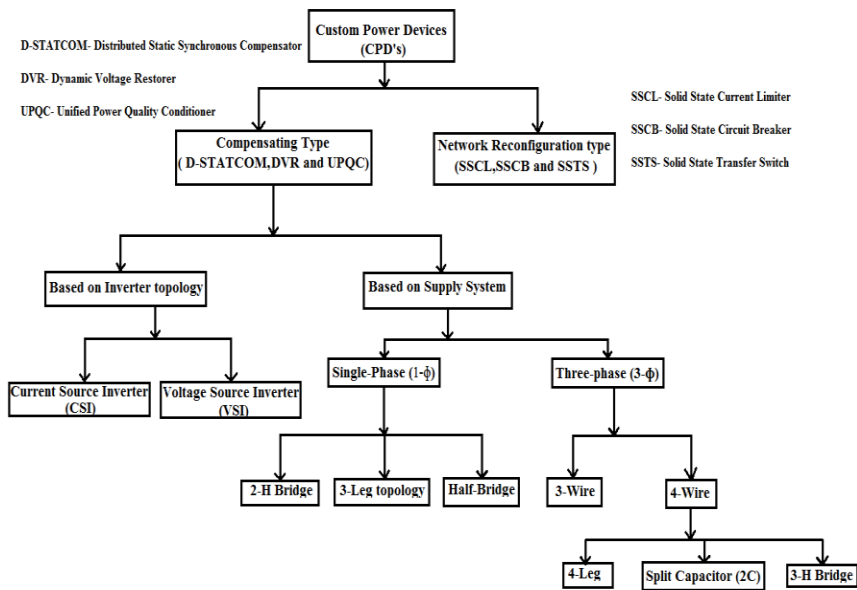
Custom Power Devices (CPD's)

D-STATCOM- Distributed Static Synchronous Compensator

DVR- Dynamic Voltage Restorer

UPQC- Unified Power Quality Conditioner

SSCL- Solid State Current Limiter

SSCB- Solid State Circuit Breaker

SSTS- Solid State Transfer Switch

Compensating Type ( D-STATCOM,DVR and UPQC)

Network Reconfiguration type (SSCL,SSCB and SSTS )

Based on Inverter topology

Based on Supply System

Current Source Inverter (CSI)

Voltage Source Inverter (VSI)

Single-Phase (1-$\phi$)

Three-phase (3-$\phi$)

2-H Bridge

3-Leg topology

Half-Bridge

3-Wire

4-Wire

4-Leg

Split Capacitor (2C)

3-H Bridge